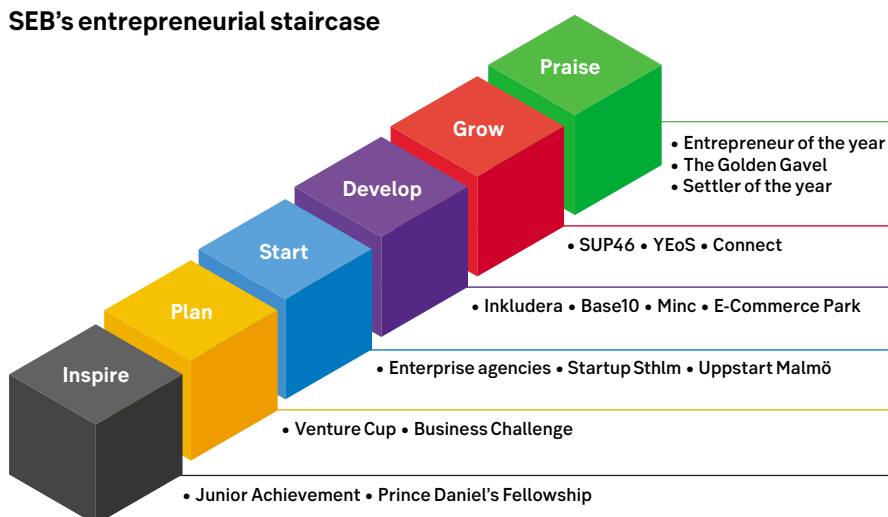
SEB's entrepreneurial staircase

Praise

Grow

Develop

Start

Plan

Inspire

• Entrepreneur of the year
• The Golden Gavel
• Settler of the year

• SUP46 • YEoS • Connect

• Inkludera • Base10 • Minc • E-Commerce Park

• Enterprise agencies • Startup Sthlm • Uppstart Malmö

• Venture Cup • Business Challenge

• Junior Achievement • Prince Daniel's Fellowship